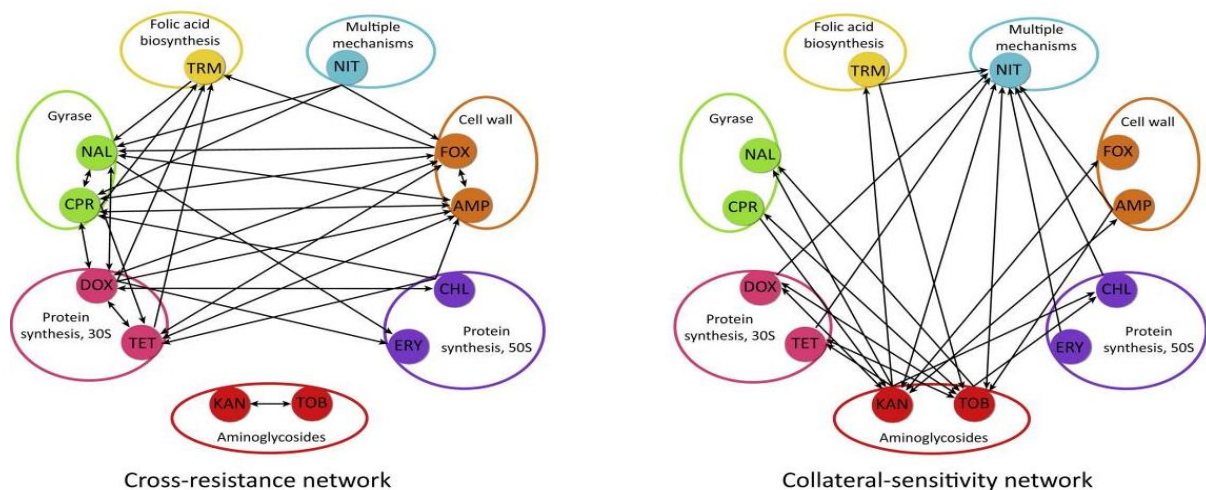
Folic acid biosynthesis

TRM

Multiple mechanisms

NIT

Gyrase

NAL

CPR

Cell wall

FOX

AMP

DOX

Protein synthesis, 30S

TET

CHL

ERY

Protein synthesis, 50S

KAN

TOB

Aminoglycosides

Cross-resistance network

Folic acid biosynthesis

TRM

Multiple mechanisms

NIT

Gyrase

NAL

CPR

Cell wall

FOX

AMP

DOX

Protein synthesis, 30S

TET

CHL

ERY

Protein synthesis, 50S

KAN

TOB

Aminoglycosides

Collateral-sensitivity network